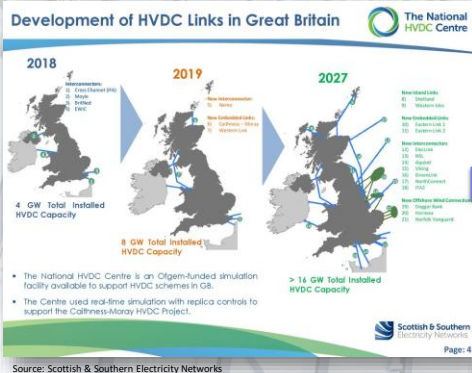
Development of HVDC Links in Great Britain

The National HVDC Centre

2018

Interconnectors:
1) Cross-Channel (FR)
2) Moyle
3) BritNed
4) EWIC

4 GW Total Installed HVDC Capacity

2019

New Interconnector:
5) Nemo

New Embedded Links:
6) Caithness – Moray
7) Western Link

8 GW Total Installed HVDC Capacity

2027

New Island Links
8) Shetland
9) Western Isles

New Embedded Links
10) Eastern Link 1
11) Eastern Link 2

New Interconnectors
12) ElecLink
13) NSL
14) Aquind
15) Viking
16) Greenlink
17) NorthConnect
18) IFA2

New Offshore Wind Connections
19) Dogger Bank
20) Hornsea
21) Norfolk Vanguard

> 16 GW Total Installed HVDC Capacity

• The National HVDC Centre is an Ofgem-funded simulation facility available to support HVDC schemes in GB.

• The Centre used real-time simulation with replica controls to support the Caithness-Moray HVDC Project.

Scottish & Southern Electricity Networks

Page: 4

Source: Scottish & Southern Electricity Networks